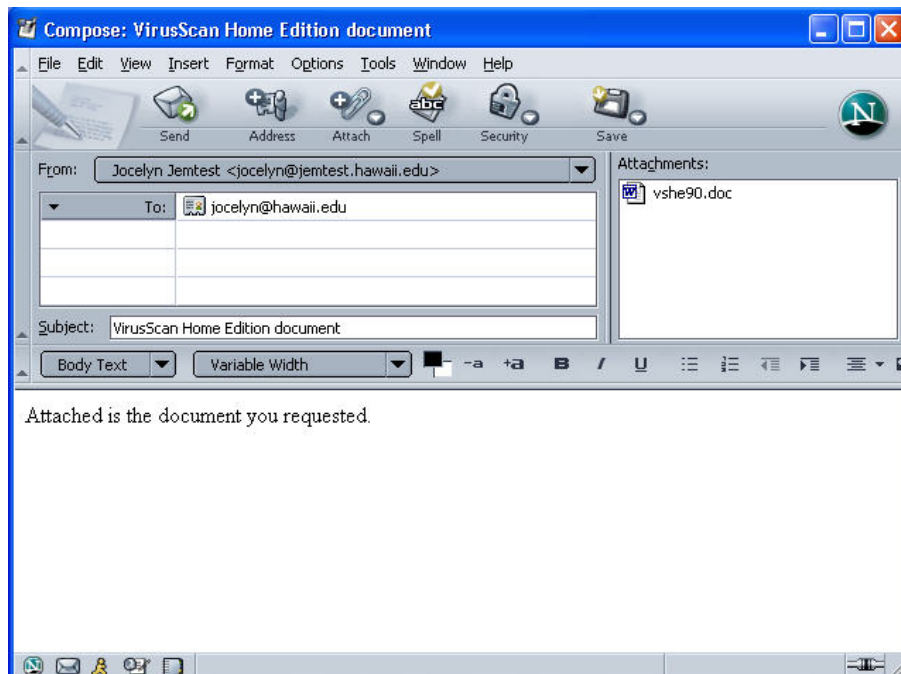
Compose: VirusScan Home Edition document

File Edit View Insert Format Options Tools Window Help

Send Address Attach Spell Security Save

From: Jocelyn Jemtest <jocelyn@jemtest.hawaii.edu>

To: jocelyn@hawaii.edu

Attachments:

vshe90.doc

Subject: VirusScan Home Edition document

Body Text Variable Width

Attached is the document you requested.